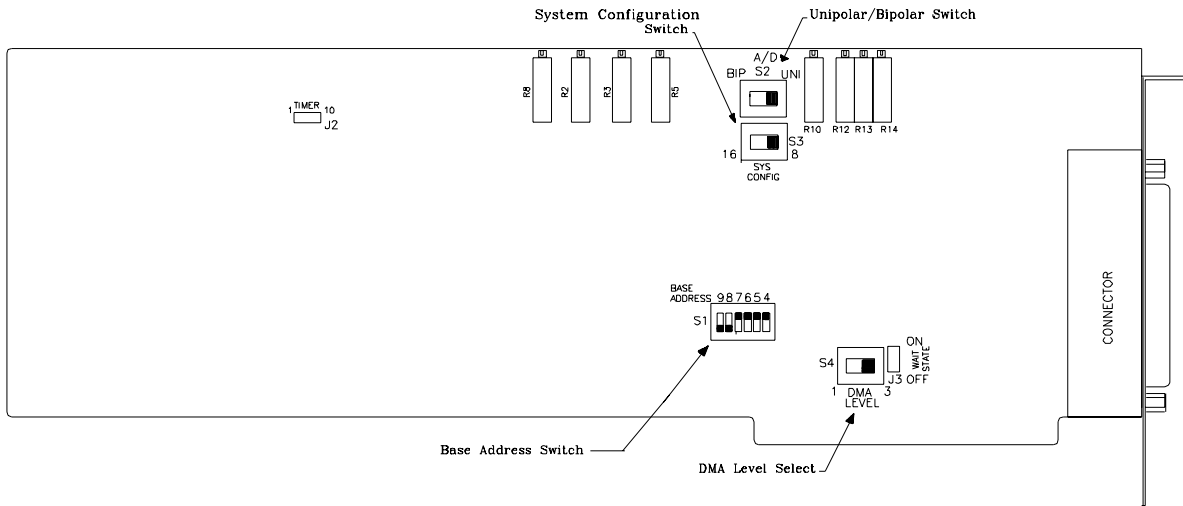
System Configuration Switch

Unipolar/Bipolar Switch

A/D
BIP S2 UNI

R8 R2 R3 R5

R10 R12 R13 R14

1 TIMER 10
J2

S3
16 8
SYS CONFIG

CONNECTOR

BASE ADDRESS 9 8 7 6 5 4
S1

S4
ON
WAIT STATE
J3 OFF
1 DMA LEVEL 3

Base Address Switch

DMA Level Select